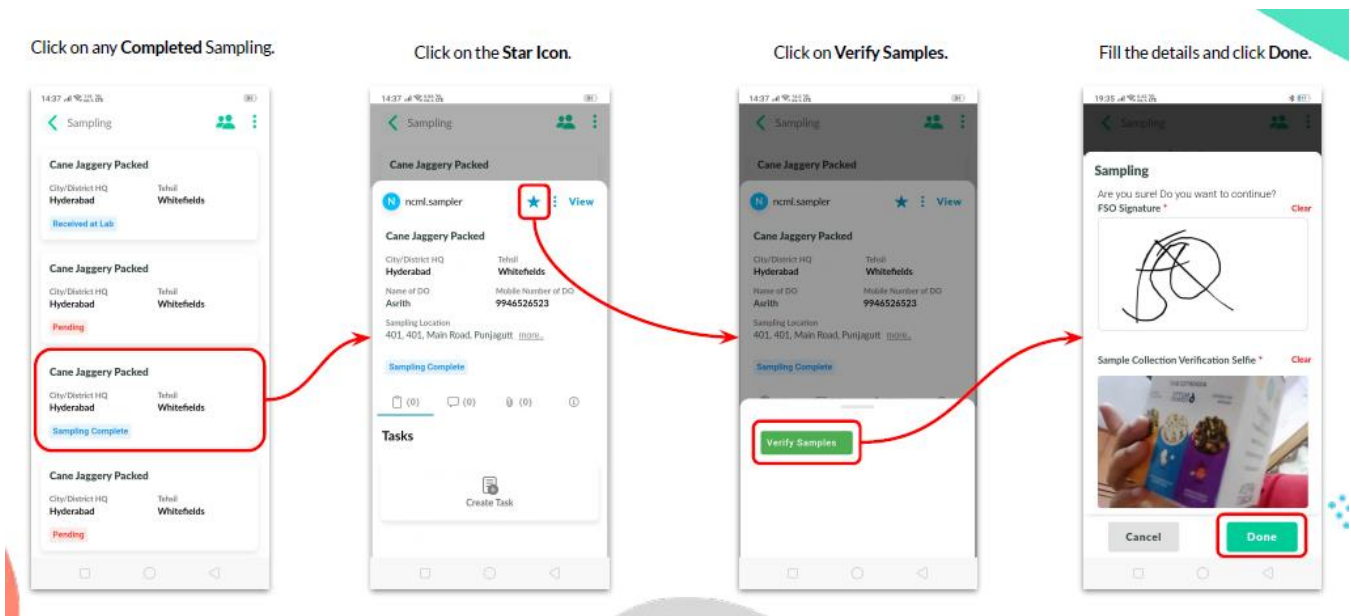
Click on any **Completed** Sampling.

14:37

Sampling

Cane Jaggery Packed
City/District HQ
Hyderabad
Tehsil
Whitefields
Received at Lab

Cane Jaggery Packed
City/District HQ
Hyderabad
Tehsil
Whitefields
Pending

Cane Jaggery Packed
City/District HQ
Hyderabad
Tehsil
Whitefields
Sampling Complete

Cane Jaggery Packed
City/District HQ
Hyderabad
Tehsil
Whitefields
Pending

Click on the **Star Icon**.

14:37

Sampling

Cane Jaggery Packed

N ncml.sampler
View

Cane Jaggery Packed
City/District HQ
Hyderabad
Tehsil
Whitefields
Name of DO
Asrith
Mobile Number of DO
9946526523
Sampling Location
401, 401, Main Road, Punjagutt more..
Sampling Complete

(0) (0) (0)

Tasks

Create Task

Click on **Verify Samples**.

14:37

Sampling

Cane Jaggery Packed

N ncml.sampler
View

Cane Jaggery Packed
City/District HQ
Hyderabad
Tehsil
Whitefields
Name of DO
Asrith
Mobile Number of DO
9946526523
Sampling Location
401, 401, Main Road, Punjagutt more..
Sampling Complete

Verify Samples

Fill the details and click **Done**.

19:35

Sampling

Sampling
Are you sure! Do you want to continue?
FSO Signature *
Clear

Sample Collection Verification Selfie *
Clear

Cancel
Done